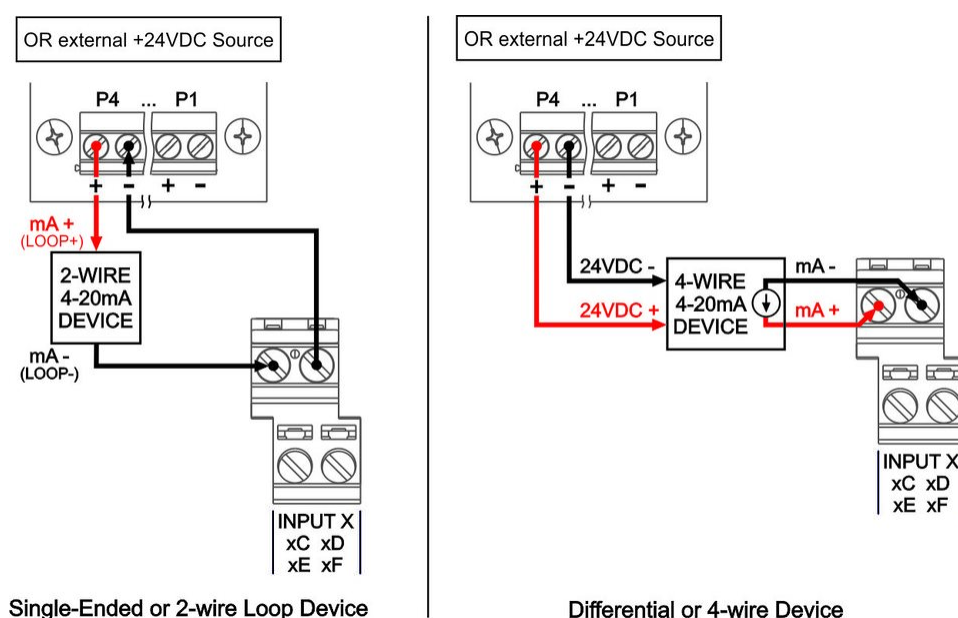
OR external +24VDC Source

P4 ... P1

+ - + -

mA +
(LOOP+)

2-WIRE
4-20mA
DEVICE

mA -
(LOOP-)

INPUT X
xC xD
xE xF

Single-Ended or 2-wire Loop Device

OR external +24VDC Source

P4 ... P1

+ - + -

24VDC -

24VDC +

4-WIRE
4-20mA
DEVICE

mA -

mA +

INPUT X
xC xD
xE xF

Differential or 4-wire Device